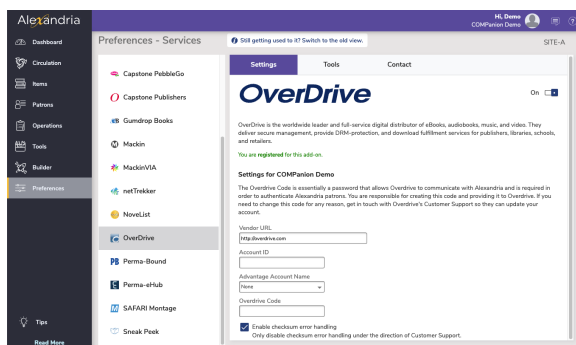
Alexandria

Hi, Demo
COMPanion Demo

Dashboard
Circulation
Items
Patrons
Operations
Tools
Builder
Preferences

Tips
Read More

Preferences - Services

Still getting used to it? Switch to the old view.

SITE-A

Capstone PebbleGo
Capstone Publishers
Gumdrop Books
Mackin
MackinVIA
netTrekker
NoveList
OverDrive
Perma-Bound
Perma-eHub
SAFARI Montage
Sneak Peek

Settings
Tools
Contact

OverDrive

On

OverDrive is the worldwide leader and full-service digital distributor of eBooks, audiobooks, music, and video. They deliver secure management, provide DRM-protection, and download fulfillment services for publishers, libraries, schools, and retailers.

You are registered for this add-on.

Settings for COMPanion Demo

The Overdrive Code is essentially a password that allows Overdrive to communicate with Alexandria and is required in order to authenticate Alexandria patrons. You are responsible for creating this code and providing it to Overdrive. If you need to change this code for any reason, get in touch with Overdrive's Customer Support so they can update your account.

Vendor URL
http://overdrive.com

Account ID

Advantage Account Name
None

Overdrive Code

Enable checksum error handling
Only disable checksum error handling under the direction of Customer Support.